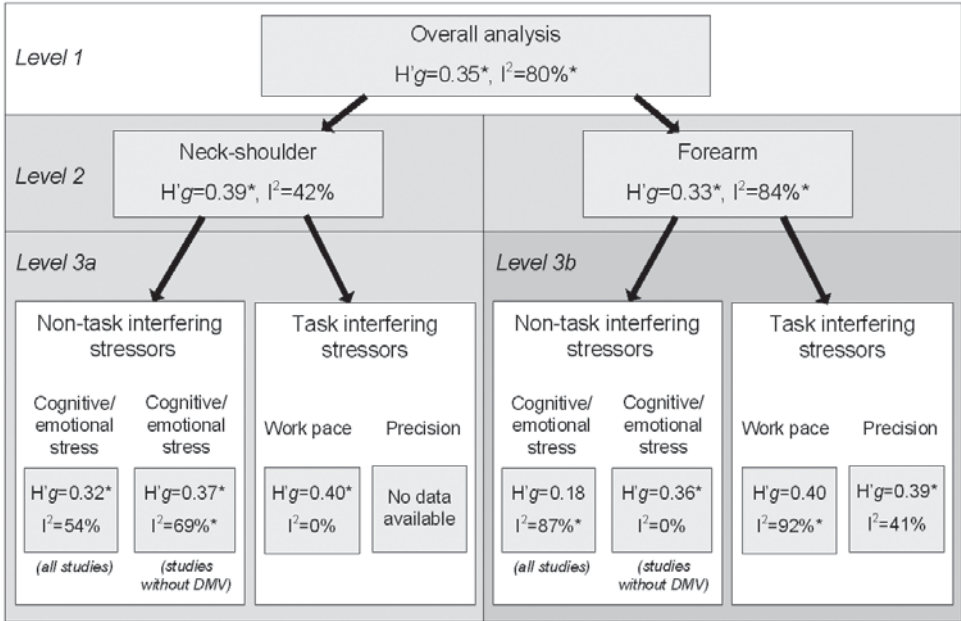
Level 1

Overall analysis
H'$g$=0.35*, $I^2$=80%*

Level 2

Neck-shoulder
H'$g$=0.39*, $I^2$=42%

Forearm
H'$g$=0.33*, $I^2$=84%*

Level 3a

Non-task interfering stressors

Cognitive/ emotional stress
H'$g$=0.32*
$I^2$=54%
(all studies)

Cognitive/ emotional stress
H'$g$=0.37*
$I^2$=69%*
(studies without DMV)

Task interfering stressors

Work pace
H'$g$=0.40*
$I^2$=0%

Precision
No data available

Level 3b

Non-task interfering stressors

Cognitive/ emotional stress
H'$g$=0.18
$I^2$=87%*
(all studies)

Cognitive/ emotional stress
H'$g$=0.36*
$I^2$=0%
(studies without DMV)

Task interfering stressors

Work pace
H'$g$=0.40
$I^2$=92%*

Precision
H'$g$=0.39*
$I^2$=41%